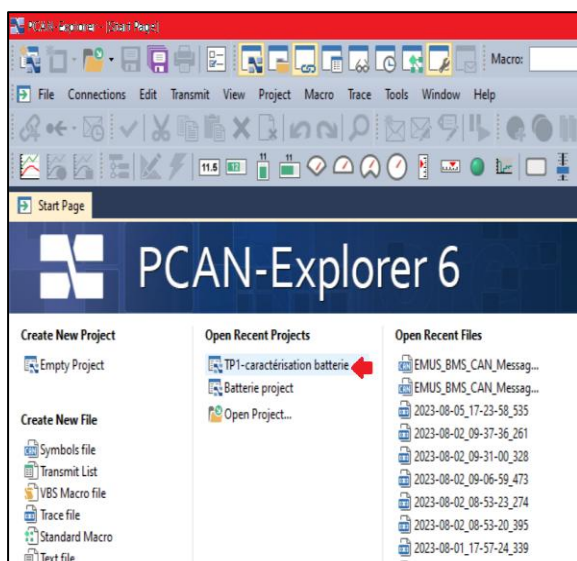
PCAN-Explorer - [Start Page]

Macro:

File Connections Edit Transmit View Project Macro Trace Tools Window Help

11.5

Start Page

PCAN-Explorer 6

Create New Project
Empty Project

Create New File
Symbols file
Transmit List
VBS Macro file
Trace file
Standard Macro
Text file

Open Recent Projects
TP1-caractérisation batterie
Batterie project
Open Project...

Open Recent Files
EMUS_BMS_CAN_Messag...
EMUS_BMS_CAN_Messag...
2023-08-05_17-23-58_535
2023-08-02_09-37-36_261
2023-08-02_09-31-00_328
2023-08-02_09-06-59_473
2023-08-02_08-53-23_274
2023-08-02_08-53-20_395
2023-08-01_17-57-24_339